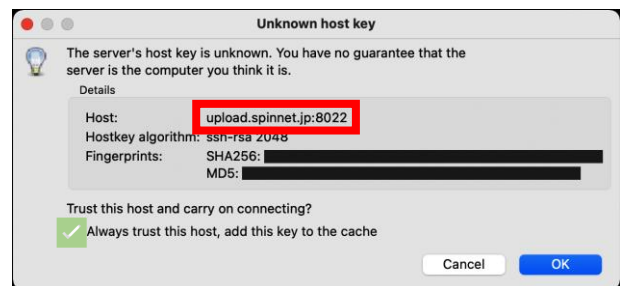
Unknown host key

The server's host key is unknown. You have no guarantee that the server is the computer you think it is.

Details

Host: upload.spinnet.jp:8022
Hostkey algorithm: ssh-rsa 2048
Fingerprints: SHA256: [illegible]
MD5: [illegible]

Trust this host and carry on connecting?

Always trust this host, add this key to the cache

Cancel OK